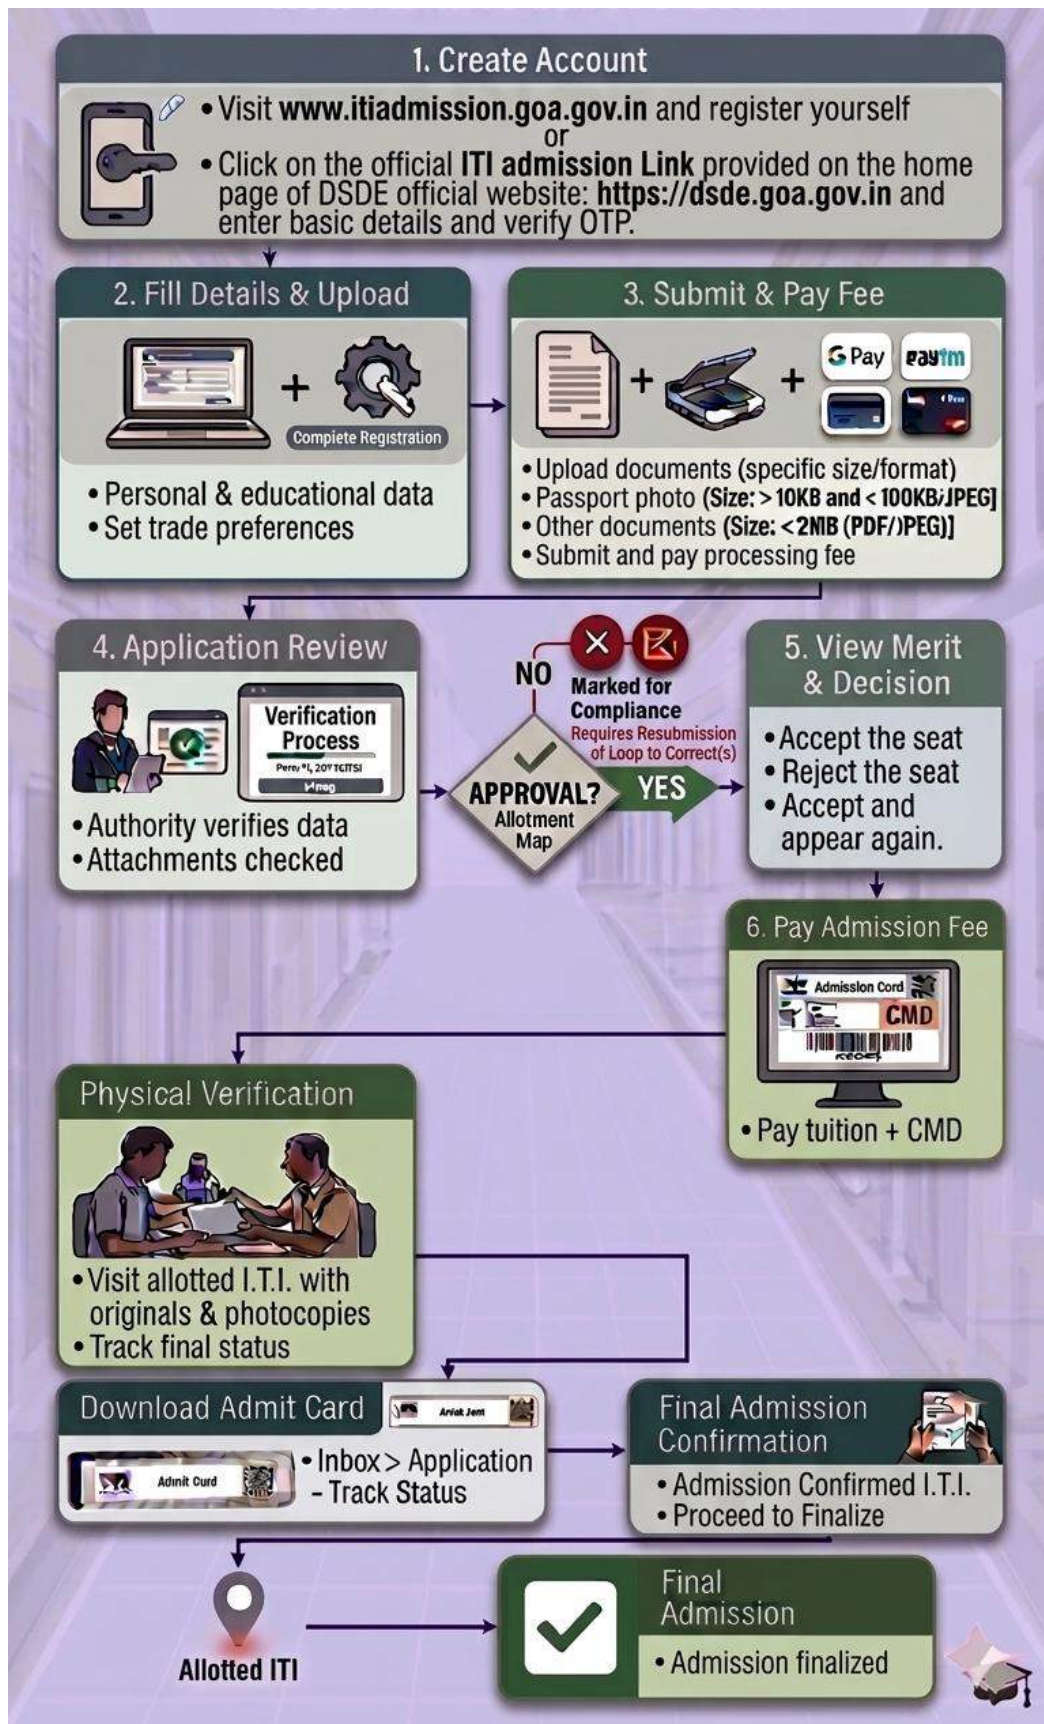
1. Create Account

• Visit www.itiadmission.goa.gov.in and register yourself
or
• Click on the official ITI admission Link provided on the home page of DSDE official website: https://dsde.goa.gov.in and enter basic details and verify OTP.

2. Fill Details & Upload

Compiete Registration

• Personal & educational data
• Set trade preferences

3. Submit & Pay Fee

G Pay paytm

• Upload documents (specific size/format)
• Passport photo (Size: > 10KB and < 100KB/JPEG]
• Other documents (Size: < 2MB (PDF/JPEG)]
• Submit and pay processing fee

4. Application Review

Verification Process

Perru *I, 20? TCITSI

• Authority verifies data
• Attachments checked

NO

Marked for Compliance
Requires Resubmission of Loop to Correct(s)

APPROVAL?
Allotment Map

YES

5. View Merit & Decision

• Accept the seat
• Reject the seat
• Accept and appear again.

6. Pay Admission Fee

Admission Cord
CMD

• Pay tuition + CMD

Physical Verification

• Visit allotted I.T.I. with originals & photocopies
• Track final status

Download Admit Card

Ariok Jent

Admit Curd

• Inbox > Application - Track Status

Final Admission Confirmation

• Admission Confirmed I.T.I.
• Proceed to Finalize

Allotted ITI

Final Admission

• Admission finalized